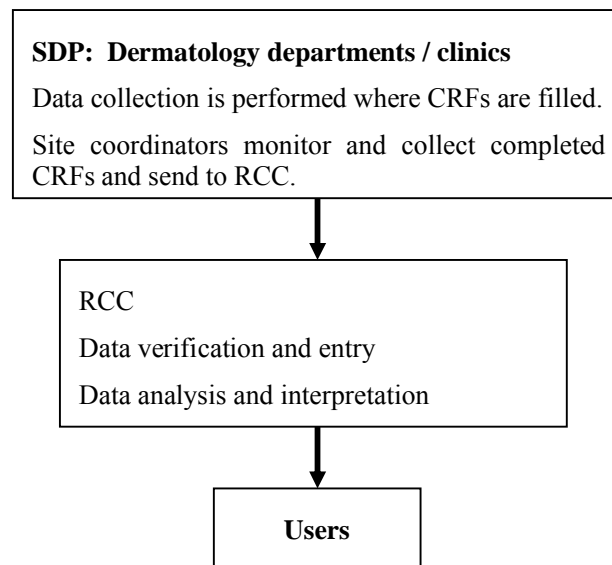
**SDP: Dermatology departments / clinics**

Data collection is performed where CRFs are filled.

Site coordinators monitor and collect completed CRFs and send to RCC.

RCC

Data verification and entry

Data analysis and interpretation

**Users**